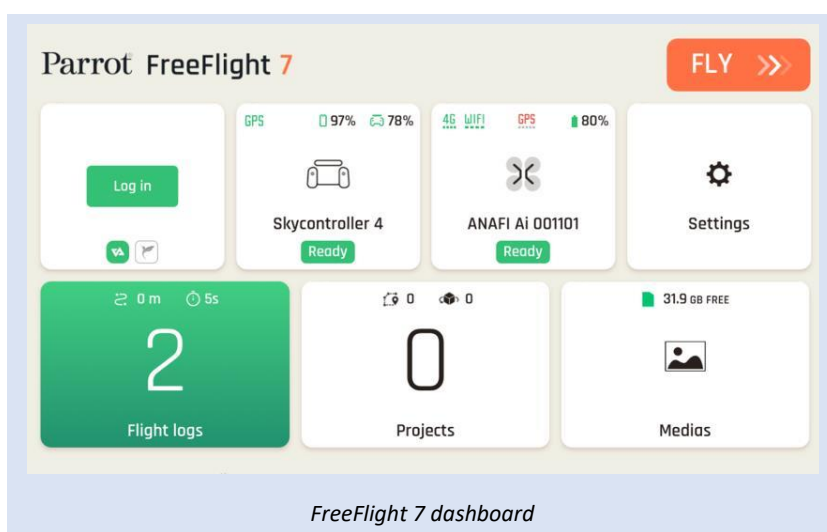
Parrot FreeFlight 7

FLY

Log in

GPS 97% 78%

Skycontroller 4

Ready

4G WIFI GPS 80%

ANAFI Ai 001101

Ready

Settings

0 m 5s

2

Flight logs

0 0

0

Projects

31.9 GB FREE

Medias

*FreeFlight 7 dashboard*